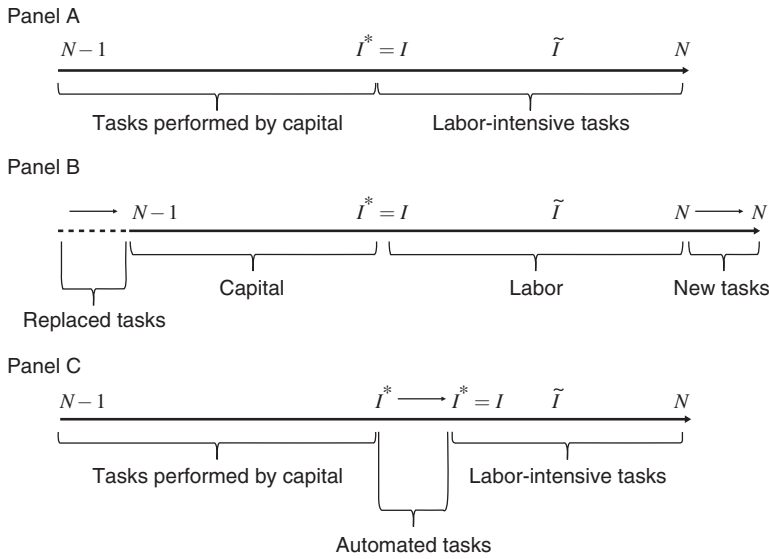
Panel A

$N-1$ $I^{*}=I$ $\tilde{I}$ $N$

Tasks performed by capital

Labor-intensive tasks

Panel B

$N-1$ $I^{*}=I$ $\tilde{I}$ $N \longrightarrow N$

Capital

Labor

New tasks

Replaced tasks

Panel C

$N-1$ $I^{*} \longrightarrow I^{*}=I$ $\tilde{I}$ $N$

Tasks performed by capital

Labor-intensive tasks

Automated tasks